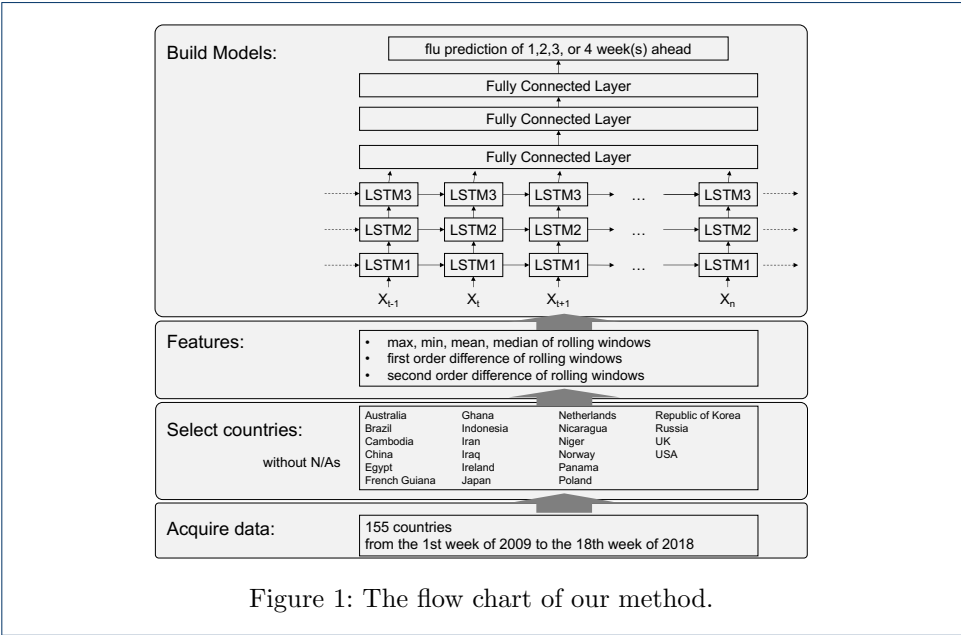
Build Models:

flu prediction of 1,2,3, or 4 week(s) ahead

Fully Connected Layer

Fully Connected Layer

Fully Connected Layer

LSTM3 LSTM3 LSTM3 ... LSTM3

LSTM2 LSTM2 LSTM2 ... LSTM2

LSTM1 LSTM1 LSTM1 ... LSTM1

$X_{t-1}$ $X_t$ $X_{t+1}$ $X_n$

Features:

• max, min, mean, median of rolling windows
• first order difference of rolling windows
• second order difference of rolling windows

Select countries:

without N/As

Australia
Brazil
Cambodia
China
Egypt
French Guiana

Ghana
Indonesia
Iran
Iraq
Ireland
Japan

Netherlands
Nicaragua
Niger
Norway
Panama
Poland

Republic of Korea
Russia
UK
USA

Acquire data:

155 countries
from the 1st week of 2009 to the 18th week of 2018

Figure 1: The flow chart of our method.